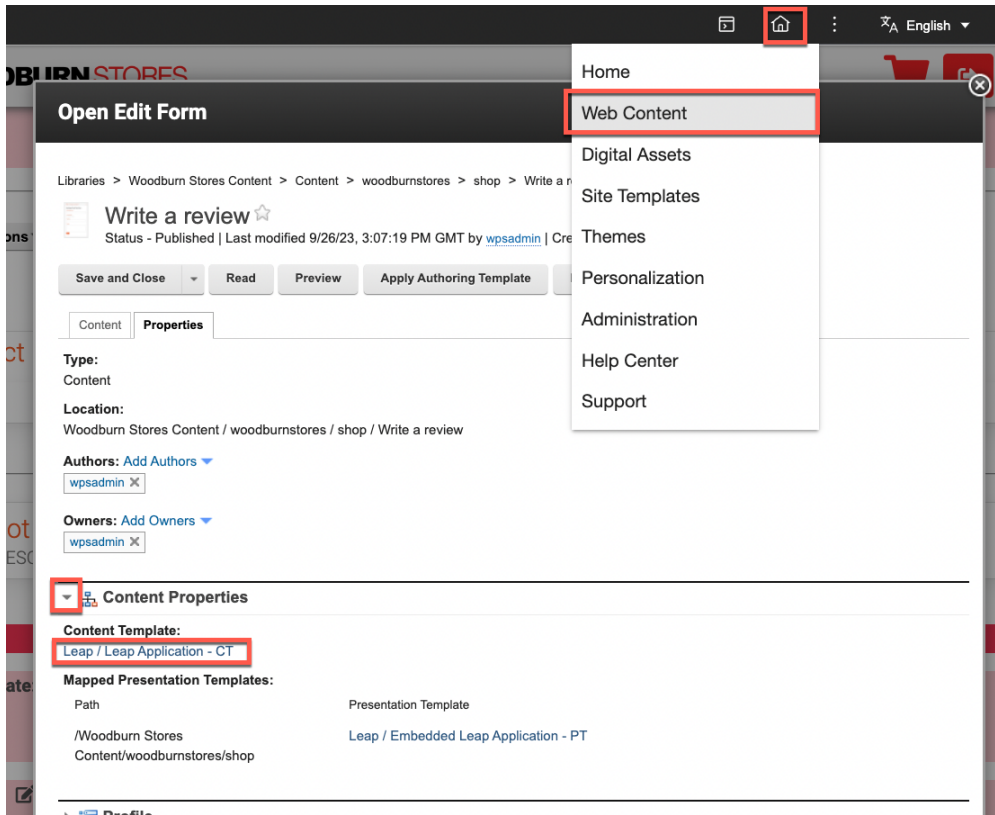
English

OBURN STORES

Open Edit Form

Home
Web Content
Digital Assets
Site Templates
Themes
Personalization
Administration
Help Center
Support

Libraries > Woodburn Stores Content > Content > woodburnstores > shop > Write a r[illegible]

Write a review
Status - Published | Last modified 9/26/23, 3:07:19 PM GMT by wpsadmin | Cre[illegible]

Save and Close | Read | Preview | Apply Authoring Template

Content | Properties

Type:
Content

Location:
Woodburn Stores Content / woodburnstores / shop / Write a review

Authors: Add Authors
wpsadmin

Owners: Add Owners
wpsadmin

Content Properties

Content Template:
Leap / Leap Application - CT

Mapped Presentation Templates:

| Path | Presentation Template |
|---|---|
| /Woodburn Stores Content/woodburnstores/shop | Leap / Embedded Leap Application - PT |

Profile